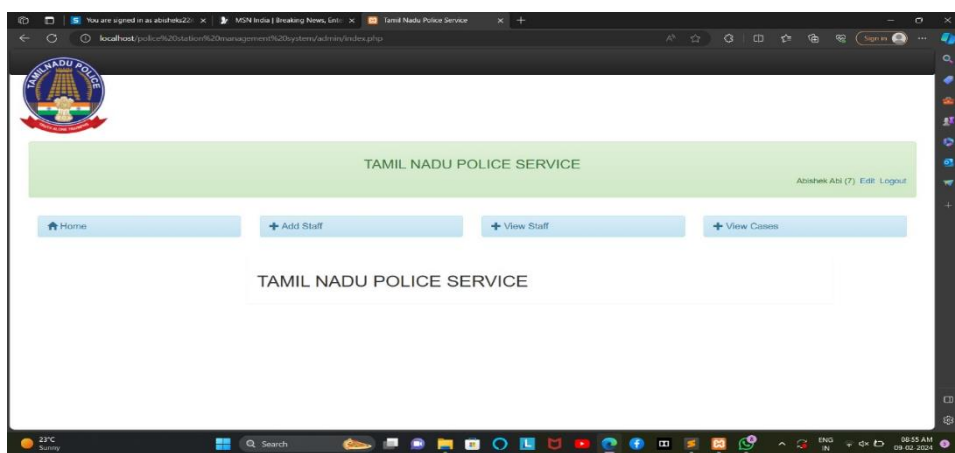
You are signed in as abisheks22 ×
MSN India | Breaking News, Ente ×
Tamil Nadu Police Service ×
localhost/police%20station%20management%20system/admin/index.php
Sign in

TAMILNADU POLICE

TAMIL NADU POLICE SERVICE

Abishek Abi (7) Edit Logout

Home
Add Staff
View Staff
View Cases

TAMIL NADU POLICE SERVICE

23°C
Sunny
Search
ENG
IN
08:55 AM
09-02-2024